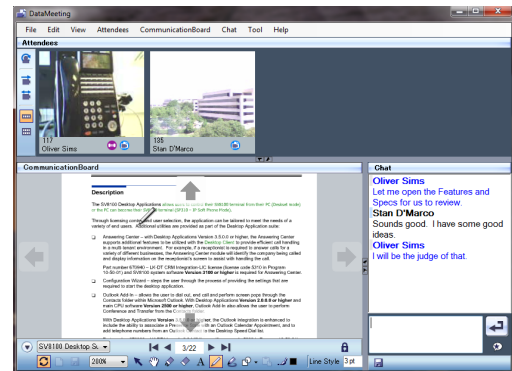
DataMeeting

File Edit View Attendees CommunicationBoard Chat Tool Help

Attendees

117
Oliver Sims

135
Stan D'Marco

CommunicationBoard

Description

The SV8100 Desktop Applications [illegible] their SV8100 terminal from their PC (Default mode) or the PC can become their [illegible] (SP310 – IP Soft Phone Mode).

Through licensing controlled user selection, the application can be tailored to meet the needs of a variety of end users. Additional utilities are provided as part of the Desktop Application suite:

Answering Center – with Desktop Applications Version 3.5.0.0 or higher, the Answering Center supports additional features to be utilized with the Desktop Client to provide efficient call handling in a multi-tenant environment. For example, if a receptionist is required to answer calls for a variety of different businesses, the Answering Center module will identify the company being called and display information on the receptionist's screen to assist with handling the call.

Part number 670440 – UI CT CRM Integration-UC license (license code 5310) in Program 10-50-01 and SV8100 system software Version 3100 or higher is required for Answering Center.

Configuration Wizard – steps the user through the process of providing the settings that are required to start the desktop application.

Outlook Add-In – allows the user to dial out, and call and perform screen pops through the Contacts folder within Microsoft Outlook. With Desktop Applications Version 3.0.0.0 or higher and main CPU software Version 2000 or higher, Outlook Add-In also allows the user to perform Conference and Transfer from the Contacts folder.

With Desktop Applications Version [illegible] higher, the Outlook integration is enhanced to include the ability to associate a Previe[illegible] with an Outlook Calendar Appointment, and to add telephone numbers from an Outlook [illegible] to the Desktop Speed Dial list.

SV8100 Desktop S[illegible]

3/22

200%

Line Style 3 pt

Chat

Oliver Sims
Let me open the Features and Specs for us to review.
Stan D'Marco
Sounds good. I have some good ideas.
Oliver Sims
I will be the judge of that.